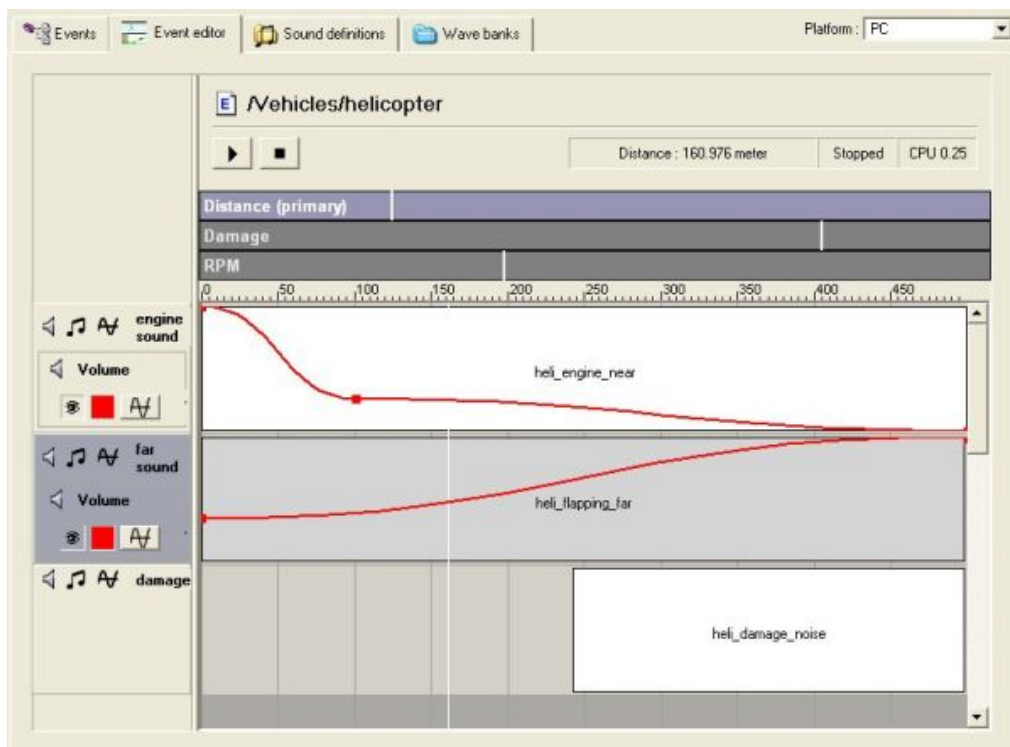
Events | Event editor | Sound definitions | Wave banks

Platform : PC

/Vehicles/helicopter

Distance : 160.976 meter | Stopped | CPU 0.25

Distance (primary)

Damage

RPM

0 50 100 150 200 250 300 350 400 450

engine sound

Volume

heli_engine_near

far sound

Volume

heli_flapping_far

damage

heli_damage_noise